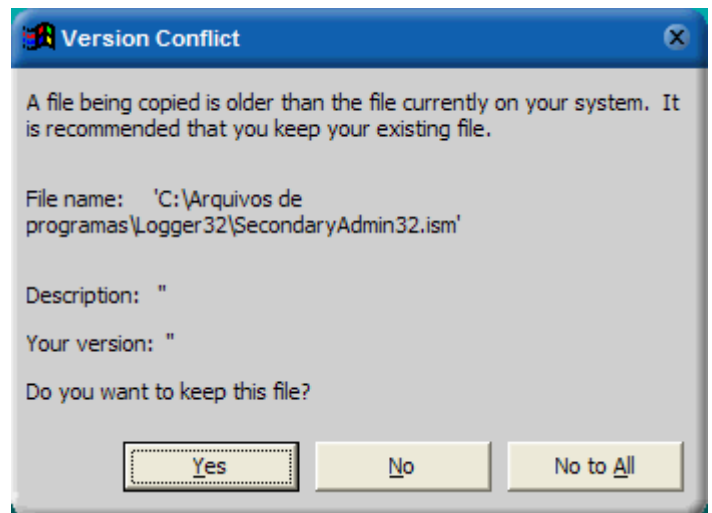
Version Conflict

A file being copied is older than the file currently on your system. It is recommended that you keep your existing file.

File name: 'C:\Arquivos de programas\Logger32\SecondaryAdmin32.ism'

Description: ''

Your version: ''

Do you want to keep this file?

Yes

No

No to All